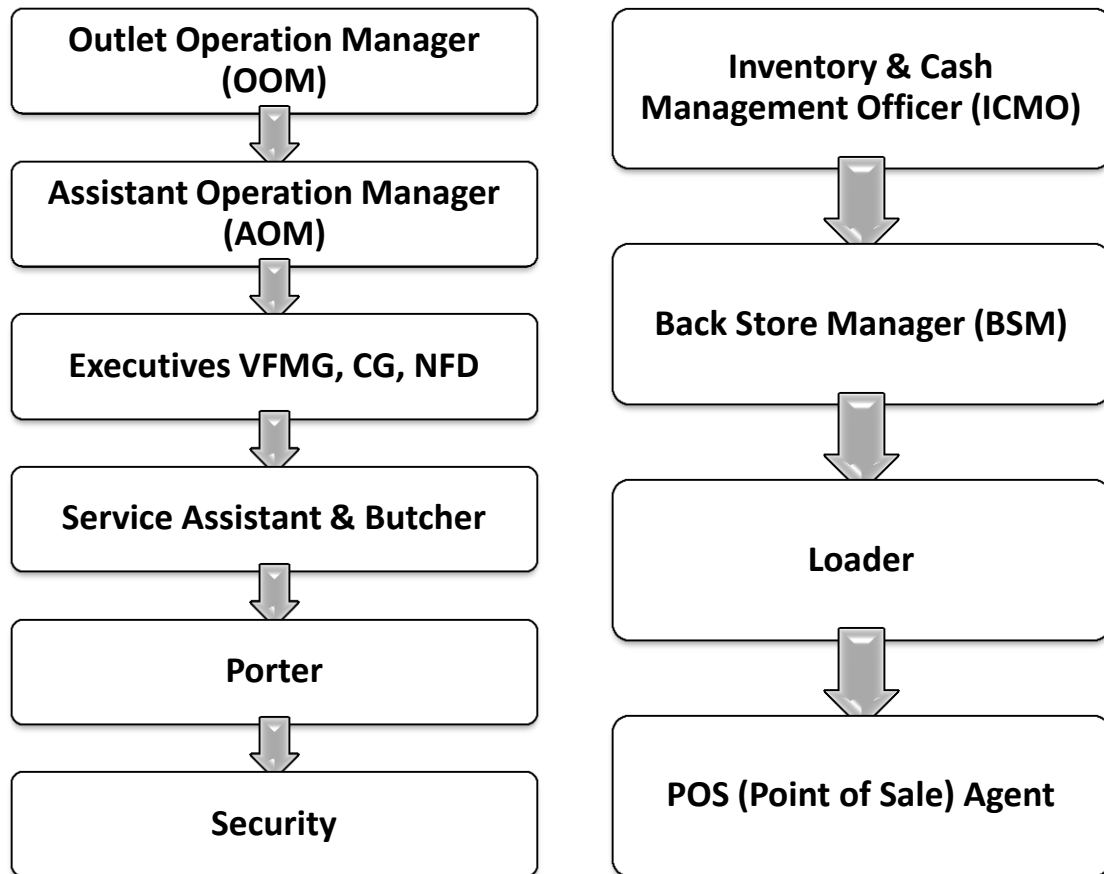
Outlet Operation Manager (OOM)

Assistant Operation Manager (AOM)

Executives VFMG, CG, NFD

Service Assistant & Butcher

Porter

Security

Inventory & Cash Management Officer (ICMO)

Back Store Manager (BSM)

Loader

POS (Point of Sale) Agent